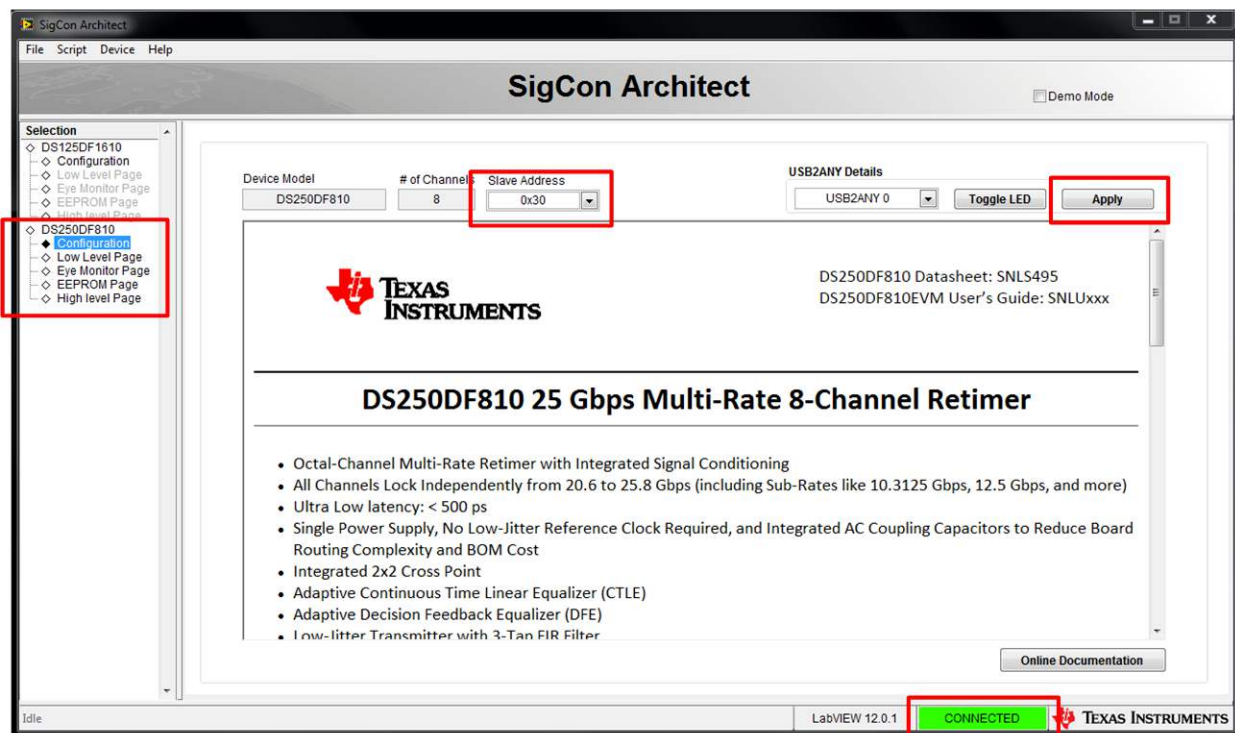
SigCon Architect

File Script Device Help

SigCon Architect

Demo Mode

Selection
DS125DF1610
Configuration
Low Level Page
Eye Monitor Page
EEPROM Page
High level Page
DS250DF810
Configuration
Low Level Page
Eye Monitor Page
EEPROM Page
High level Page

Device Model
DS250DF810
# of Channels
8
Slave Address
0x30

USB2ANY Details
USB2ANY 0
Toggle LED
Apply

TEXAS INSTRUMENTS

DS250DF810 Datasheet: SNLS495
DS250DF810EVM User's Guide: SNLUxxx

DS250DF810 25 Gbps Multi-Rate 8-Channel Retimer

• Octal-Channel Multi-Rate Retimer with Integrated Signal Conditioning
• All Channels Lock Independently from 20.6 to 25.8 Gbps (including Sub-Rates like 10.3125 Gbps, 12.5 Gbps, and more)
• Ultra Low latency: < 500 ps
• Single Power Supply, No Low-Jitter Reference Clock Required, and Integrated AC Coupling Capacitors to Reduce Board Routing Complexity and BOM Cost
• Integrated 2x2 Cross Point
• Adaptive Continuous Time Linear Equalizer (CTLE)
• Adaptive Decision Feedback Equalizer (DFE)
• Low-Jitter Transmitter with 3-Tap FIR Filter

Online Documentation

Idle
LabVIEW 12.0.1
CONNECTED
TEXAS INSTRUMENTS